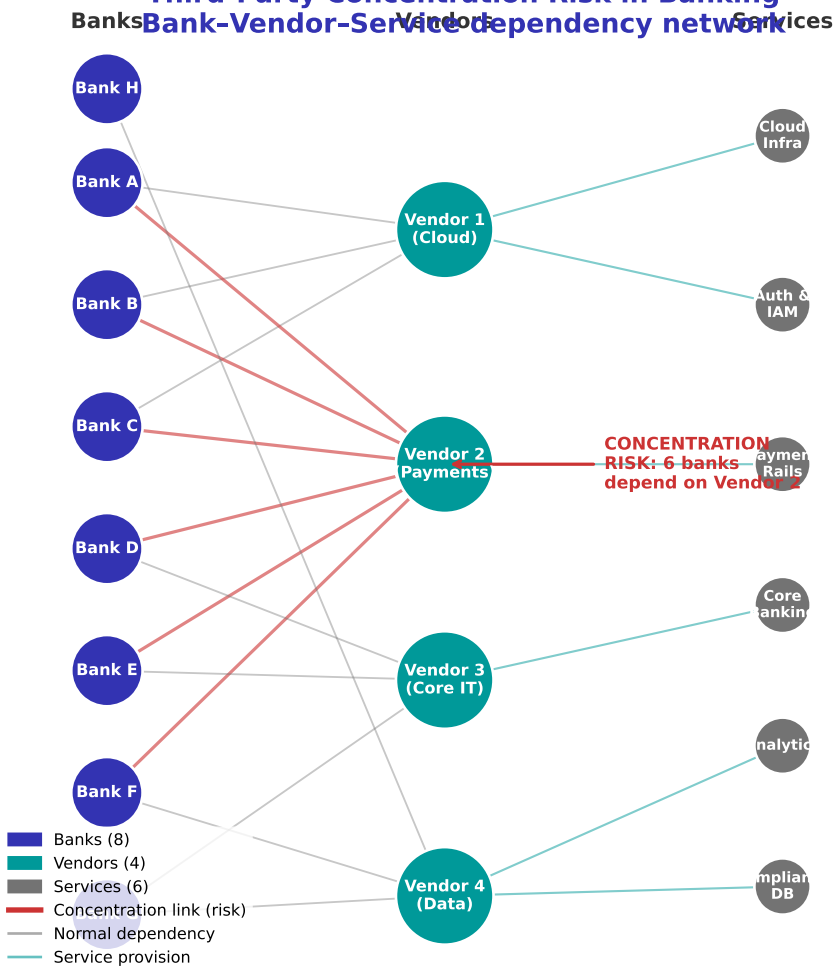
Third-Party Concentration Risk in Banking
Bank–Vendor–Service dependency network

Banks
Vendors
Services

Bank H
Bank A
Bank B
Bank C
Bank D
Bank E
Bank F

Vendor 1 (Cloud)
Vendor 2 (Payments)
Vendor 3 (Core IT)
Vendor 4 (Data)

Cloud Infra
Auth & IAM
Payment Rails
Core Banking
Analytics
Compliance DB

CONCENTRATION RISK: 6 banks depend on Vendor 2

Banks (8)
Vendors (4)
Services (6)
Concentration link (risk)
Normal dependency
Service provision